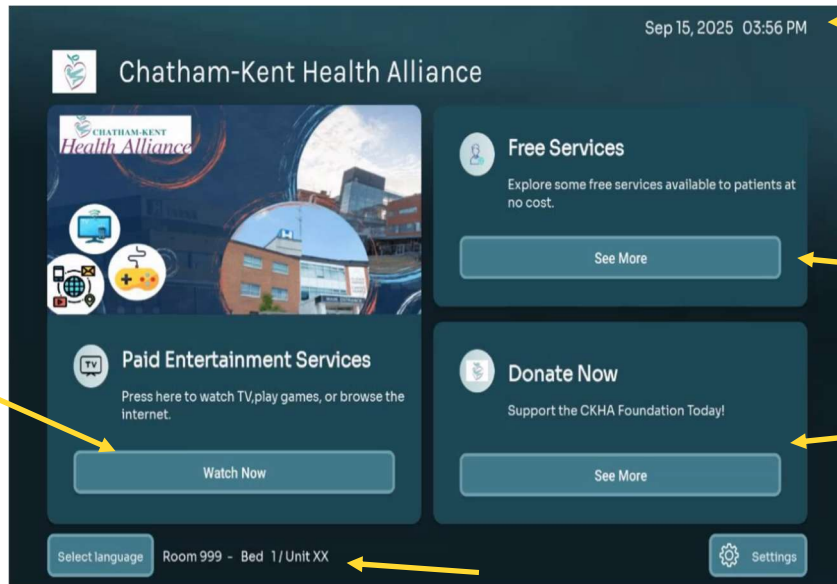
Sep 15, 2025 03:56 PM

Chatham-Kent Health Alliance

CHATHAM-KENT
Health Alliance

Free Services

Explore some free services available to patients at no cost.

See More

Paid Entertainment Services

Press here to watch TV,play games, or browse the internet.

Watch Now

Donate Now

Support the CKHA Foundation Today!

See More

Select language

Room 999 - Bed 1 / Unit XX

Settings